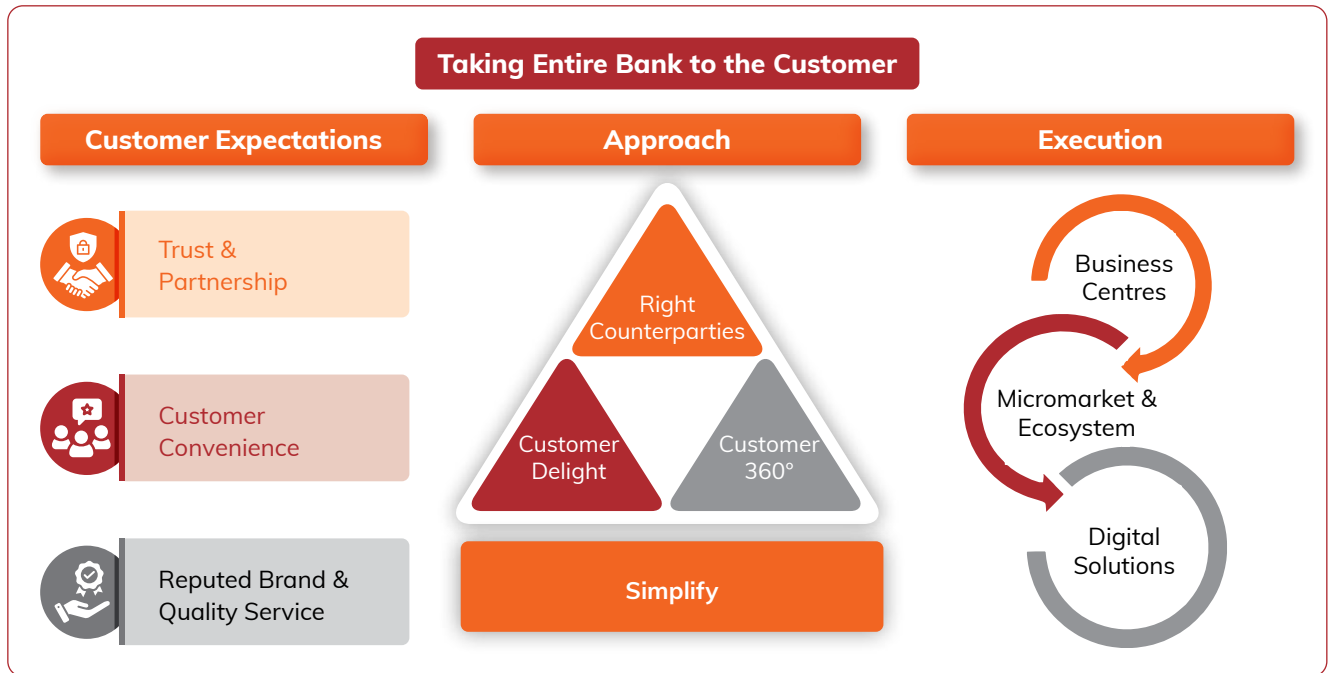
Taking Entire Bank to the Customer

Customer Expectations

Trust & Partnership

Customer Convenience

Reputed Brand & Quality Service

Approach

Right Counterparties

Customer Delight

Customer 360°

Simplify

Execution

Business Centres

Micromarket & Ecosystem

Digital Solutions